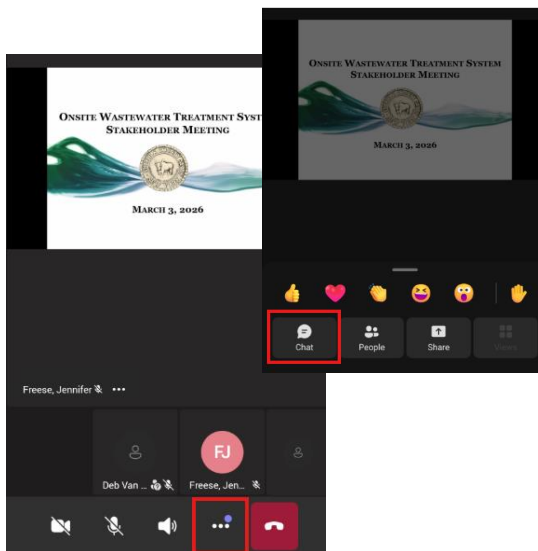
Onsite Wastewater Treatment Syst
Stakeholder Meeting

March 3, 2026

Freese, Jennifer •••

Deb Van ...

FJ
Freese, Jen...

Onsite Wastewater Treatment System
Stakeholder Meeting

March 3, 2026

Chat
People
Share
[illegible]